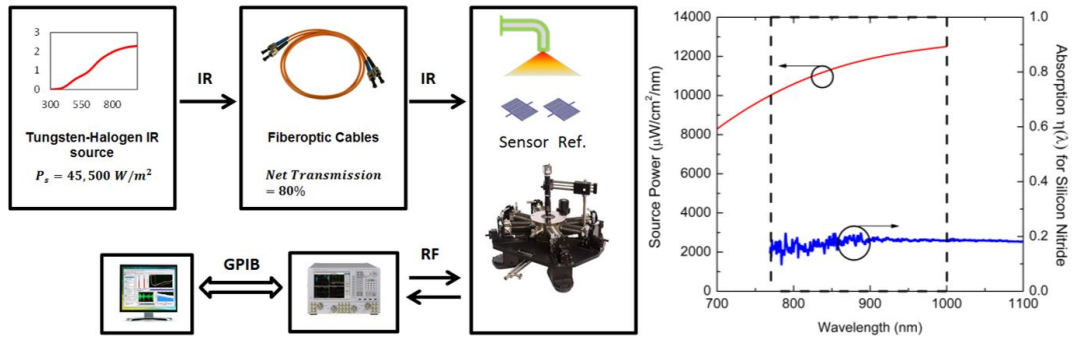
3
2
1
0
300 550 800

Tungsten-Halogen IR source

$P_s = 45,500\ W/m^2$

IR

Fiberoptic Cables

$Net\ Transmission = 80\%$

IR

Sensor Ref.

GPIB

RF

14000
12000
10000
8000
6000
4000
2000
0

Source Power ($\mu W/cm^2/nm$)

1.0
0.8
0.6
0.4
0.2
0.0

Absorption $\eta(\lambda)$ for Silicon Nitride

700 800 900 1000 1100

Wavelength (nm)